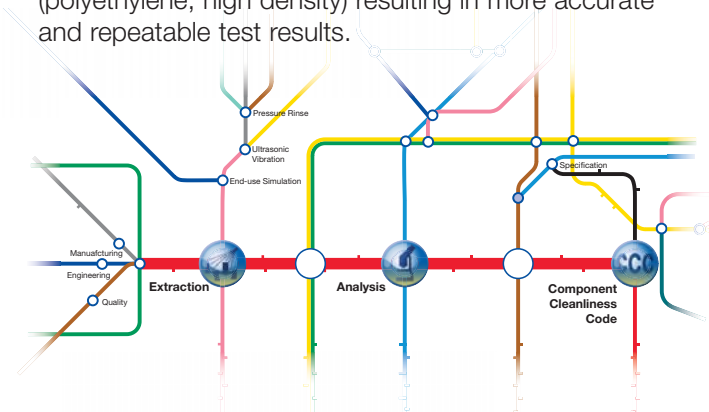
(polyethylene, high density) resulting in more accurate and repeatable test results.

Pressure Rinse
Ultrasonic Vibration
End-use Simulation
Specification
Manuafcturing
Engineering
Quality
Extraction
Analysis
CCC
Component Cleanliness Code